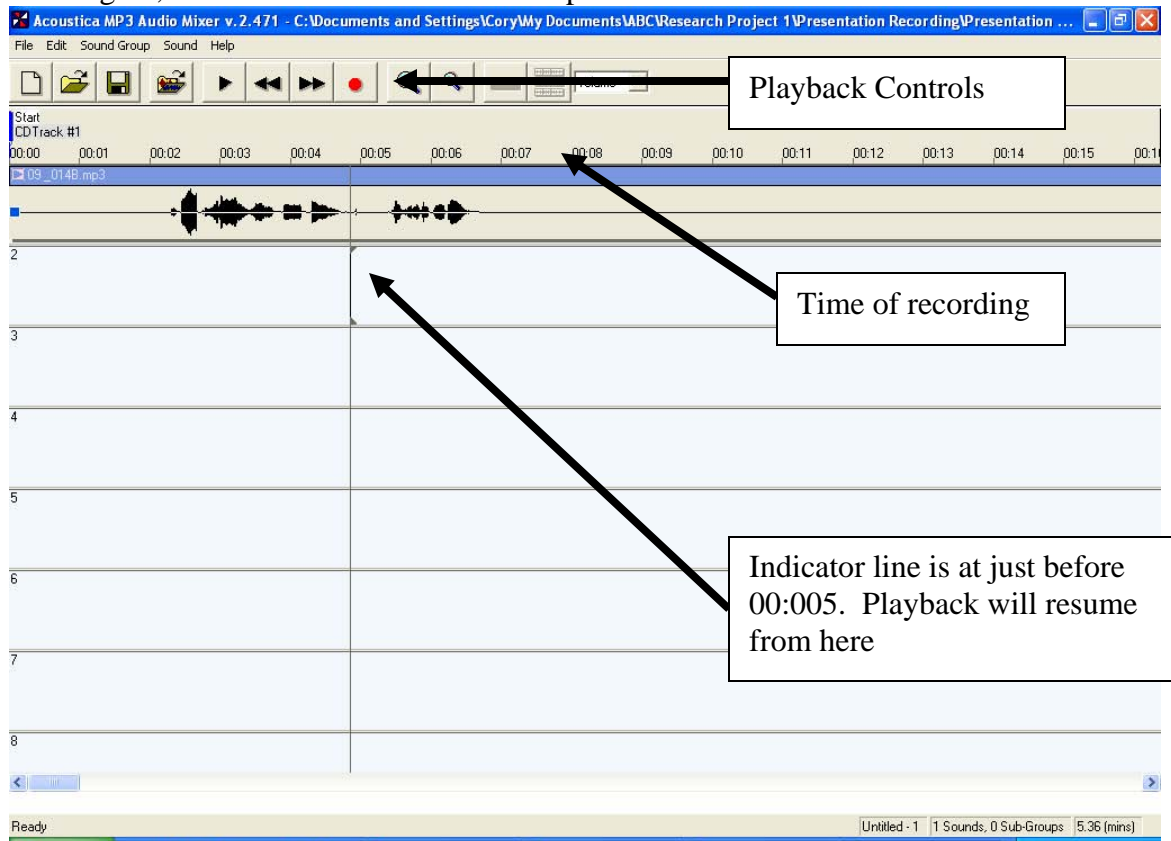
Acoustica MP3 Audio Mixer v.2.471 - C:\Documents and Settings\Cory\My Documents\ABC\Research Project 1\Presentation Recording\Presentation ...

File Edit Sound Group Sound Help

Playback Controls

Start
CDTrack #1

00:00 00:01 00:02 00:03 00:04 00:05 00:06 00:07 00:08 00:09 00:10 00:11 00:12 00:13 00:14 00:15 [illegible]

09_0148.mp3

2

Time of recording

3

4

5

6

Indicator line is at just before 00:005. Playback will resume from here

7

8

Ready

Untitled - 1 | 1 Sounds, 0 Sub-Groups | 5.36 (mins)